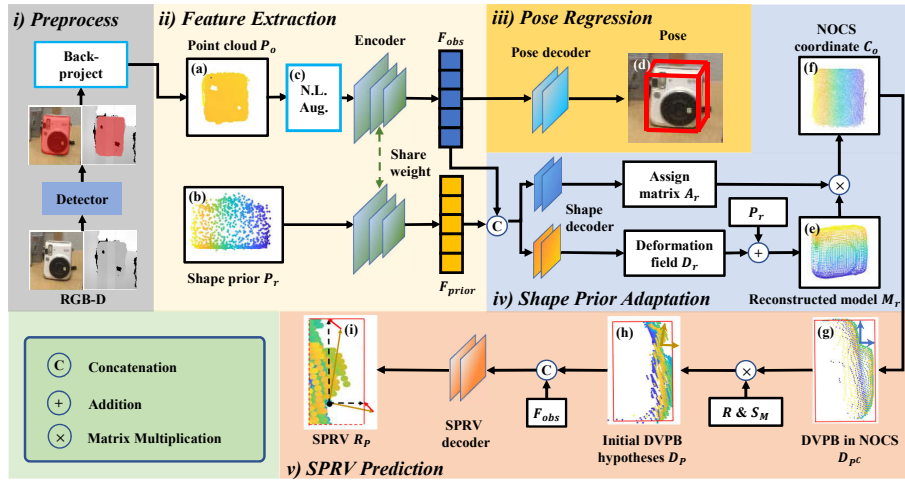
i) Preprocess

Back-project

Detector

RGB-D

ii) Feature Extraction

Point cloud $P_o$

(a)

(c) N.L. Aug.

Encoder

$F_{obs}$

Share weight

(b)

Shape prior $P_r$

$F_{prior}$

iii) Pose Regression

Pose decoder

Pose

(d)

NOCS coordinate $C_o$

(f)

C

Shape decoder

Assign matrix $A_r$

$P_r$

Deformation field $D_r$

(e)

Reconstructed model $M_r$

iv) Shape Prior Adaptation

C Concatenation

+ Addition

× Matrix Multiplication

(i)

SPRV $R_P$

SPRV decoder

$F_{obs}$

C

(h)

Initial DVPB hypotheses $D_P$

$R$ & $S_M$

(g)

DVPB in NOCS $D_{pC}$

v) SPRV Prediction